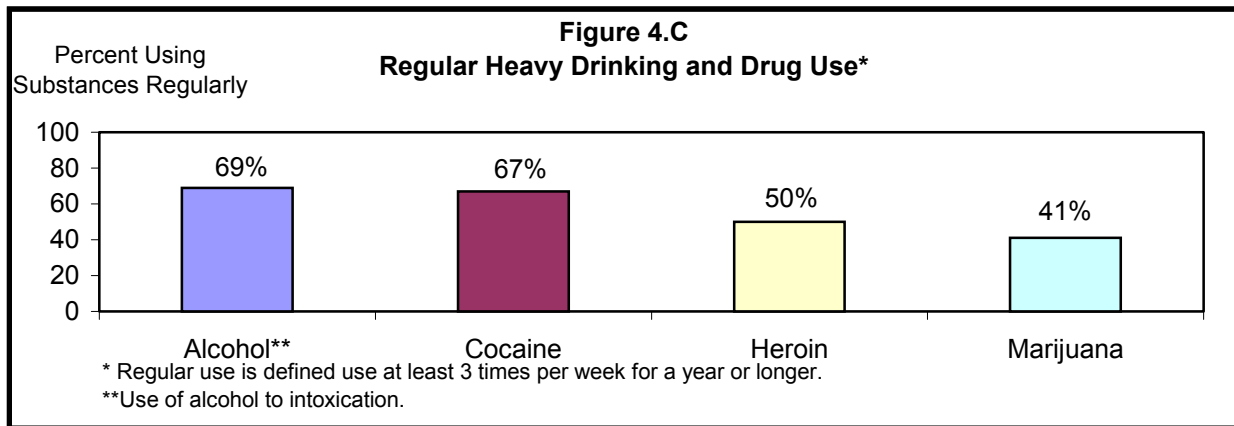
Figure 4.C
Regular Heavy Drinking and Drug Use*

Percent Using Substances Regularly

100
80
60
40
20
0

69%
67%
50%
41%

Alcohol**
Cocaine
Heroin
Marijuana

* Regular use is defined use at least 3 times per week for a year or longer.
**Use of alcohol to intoxication.